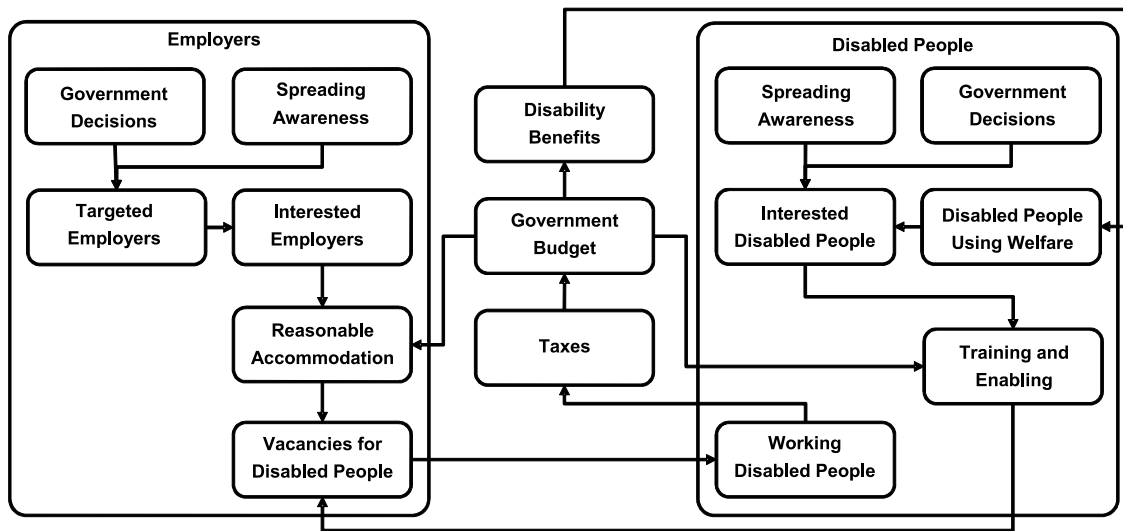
Employers

Government Decisions

Spreading Awareness

Targeted Employers

Interested Employers

Reasonable Accommodation

Vacancies for Disabled People

Disability Benefits

Government Budget

Taxes

Disabled People

Spreading Awareness

Government Decisions

Interested Disabled People

Disabled People Using Welfare

Training and Enabling

Working Disabled People